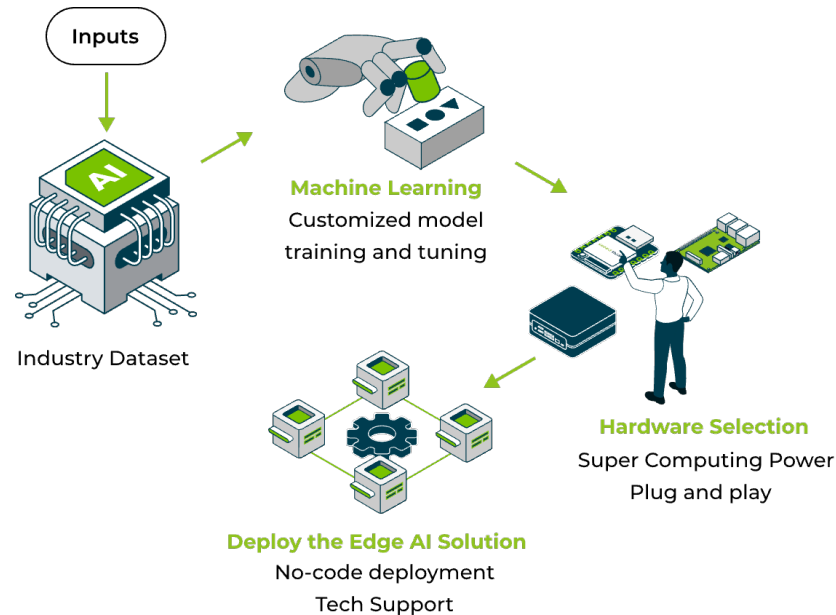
Inputs

AI

Industry Dataset

Machine Learning
Customized model training and tuning

Hardware Selection
Super Computing Power
Plug and play

Deploy the Edge AI Solution
No-code deployment
Tech Support